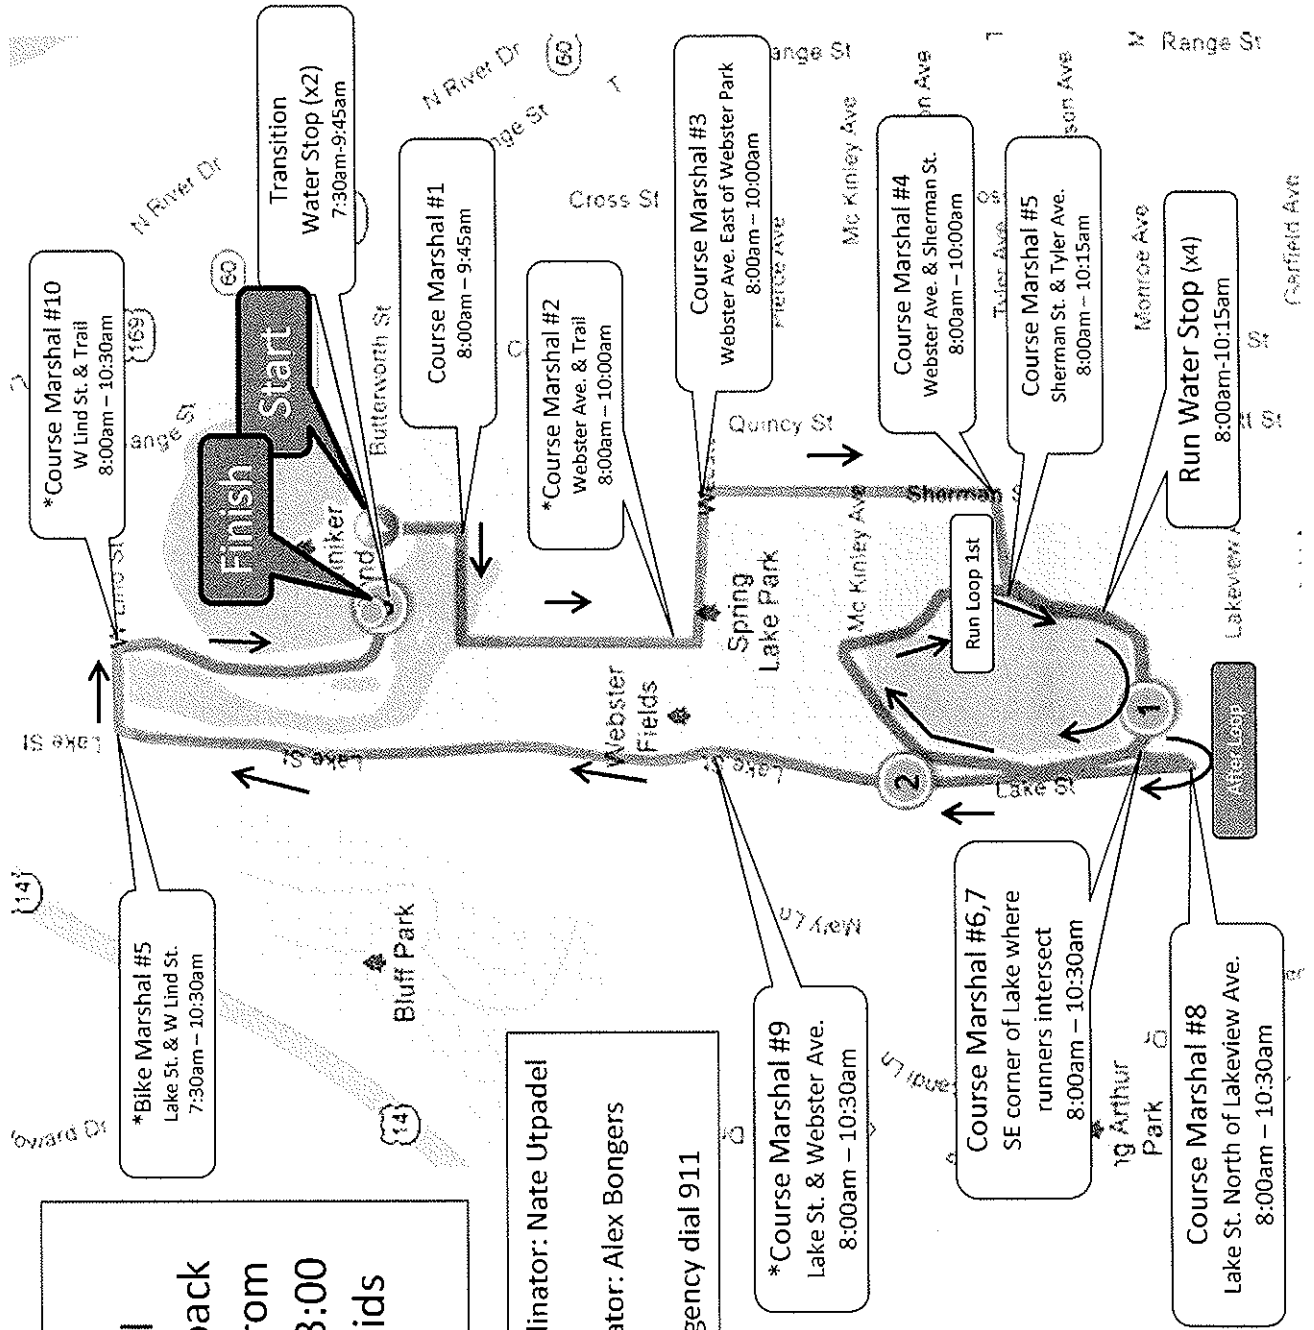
*Course Marshal #10
W Lind St. & Trail
8:00am – 10:30am

Transition
Water Stop (x2)
7:30am-9:45am

Start

Finish

Course Marshal #1
8:00am – 9:45am

*Course Marshal #2
Webster Ave. & Trail
8:00am – 10:00am

Course Marshal #3
Webster Ave. East of Webster Park
8:00am – 10:00am

Course Marshal #4
Webster Ave. & Sherman St.
8:00am – 10:00am

Course Marshal #5
Sherman St. & Tyler Ave.
8:00am – 10:15am

Run Water Stop (x4)
8:00am-10:15am

Run Loop 1st

After Loop

*Bike Marshal #5
Lake St. & W Lind St.
7:30am – 10:30am

*Course Marshal #9
Lake St. & Webster Ave.
8:00am – 10:30am

Course Marshal #6,7
SE corner of Lake where runners intersect
8:00am – 10:30am

Course Marshal #8
Lake St. North of Lakeview Ave.
8:00am – 10:30am

N River Dr
N River Dr
Range St
Range St
N Range St
Cross St
Butterworth St
Quincy St
Sherman St
Mc Kinley Ave
Mc Kinley Ave
Monroe Ave
Garfield Ave
Lakeview Ave
Tyler Ave
Pierce Ave
W Lind St
Lake St
Lake St
Lake St
Lake St
Mary Ln
Howard Dr
Spring Lake Park
Webster Fields
Bluff Park
Arthur Park
Tinker Pond
169
60
60
14
14
1
2

dinator: Nate Utpadel
ator: Alex Bongers
gency dial 911

l
pack
rom
3:00
ids